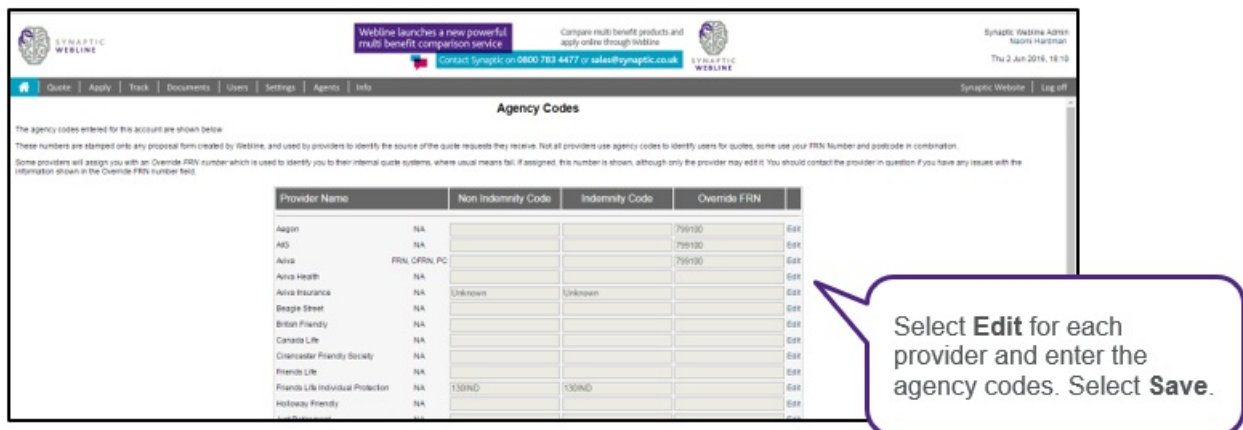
SYNAPTIC WEBLINE

Webline launches a new powerful multi benefit comparison service

Compare multi benefit products and apply online through Webline

Contact Synaptic on 0800 783 4477 or sales@synaptic.co.uk

SYNAPTIC WEBLINE

Synaptic Webline Admin
Naomi Hardman
Thu 2 Jun 2016, 18:10

Quote | Apply | Track | Documents | Users | Settings | Agents | Info

Synaptic Website | Log off

Agency Codes

The agency codes entered for this account are shown below

These numbers are stamped onto any proposal form created by Webline, and used by providers to identify the source of the quote requests they receive. Not all providers use agency codes to identify users for quotes, some use your FRN Number and postcode in combination.

Some providers will assign you with an Override FRN number which is used to identify you to their internal quote systems, where usual means fail. If assigned, this number is shown, although only the provider may edit it. You should contact the provider in question if you have any issues with the information shown in the Override FRN number field.

| Provider Name | | Non Indemnity Code | Indemnity Code | Override FRN | |
|---|---|---|---|---|---|
| Aegon | NA | | | 799100 | Edit |
| AIG | NA | | | 799100 | Edit |
| Aviva | FRN, OFRN, PC | | | 799100 | Edit |
| Aviva Health | NA | | | | Edit |
| Aviva Insurance | NA | Unknown | Unknown | | Edit |
| Beagle Street | NA | | | | Edit |
| British Friendly | NA | | | | Edit |
| Canada Life | NA | | | | Edit |
| Cirencester Friendly Society | NA | | | | Edit |
| Friends Life | NA | | | | Edit |
| Friends Life Individual Protection | NA | 130IND | 130IND | | Edit |
| Holloway Friendly | NA | | | | Edit |
| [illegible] | NA | | | | Edit |

Select **Edit** for each provider and enter the agency codes. Select **Save**.